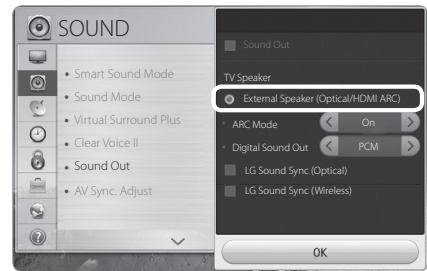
SOUND

• Smart Sound Mode
• Sound Mode
• Virtual Surround Plus
• Clear Voice II
• Sound Out
• AV Sync. Adjust

Sound Out

TV Speaker
External Speaker (Optical/HDMI ARC)
ARC Mode On
Digital Sound Out PCM
LG Sound Sync (Optical)
LG Sound Sync (Wireless)

OK